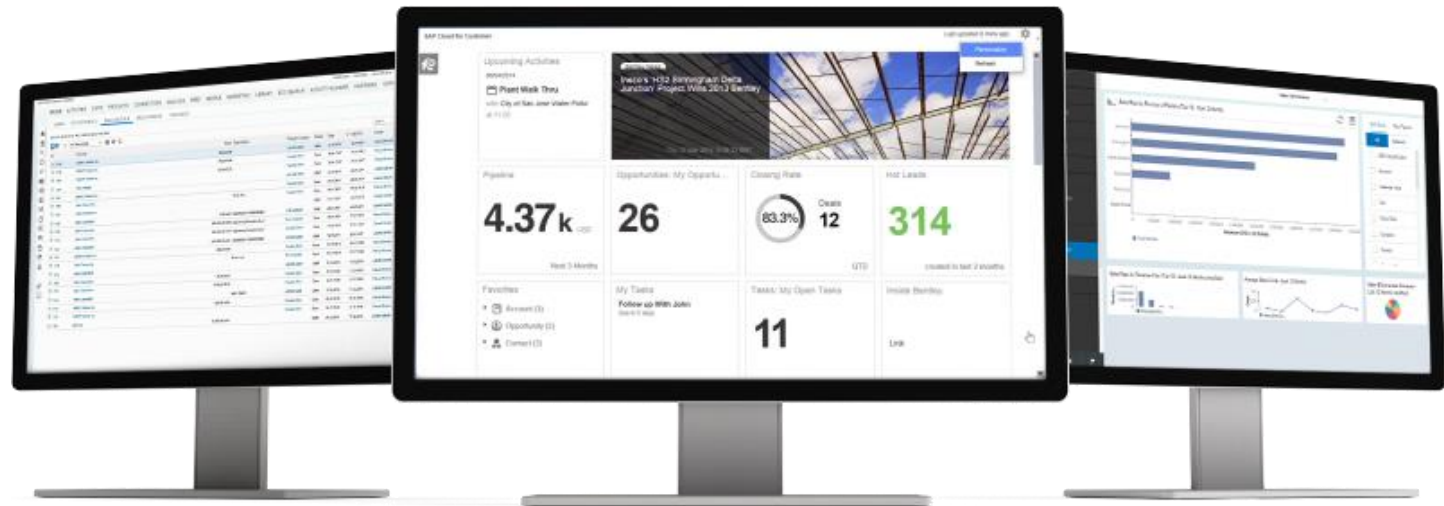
SAP Cloud for Customer

Personalize

Refresh

Upcoming Activities

Plant Walk Thru

City of San Jose Water Pollu

Inaco's 'H32 Birmingham Delta Junction' Project Wins 2013 Bentley

Pipeline

4.37k USD

Next 3 Months

Opportunities: My Opportu...

26

Closing Rate

83.3%

Deals

12

QTD

Hot Leads

314

created in last 3 months

Favorites

Account (3)

Opportunity (0)

Contact (3)

My Tasks

Follow up With John

Tasks: My Open Tasks

11

Inside Bentley

Link